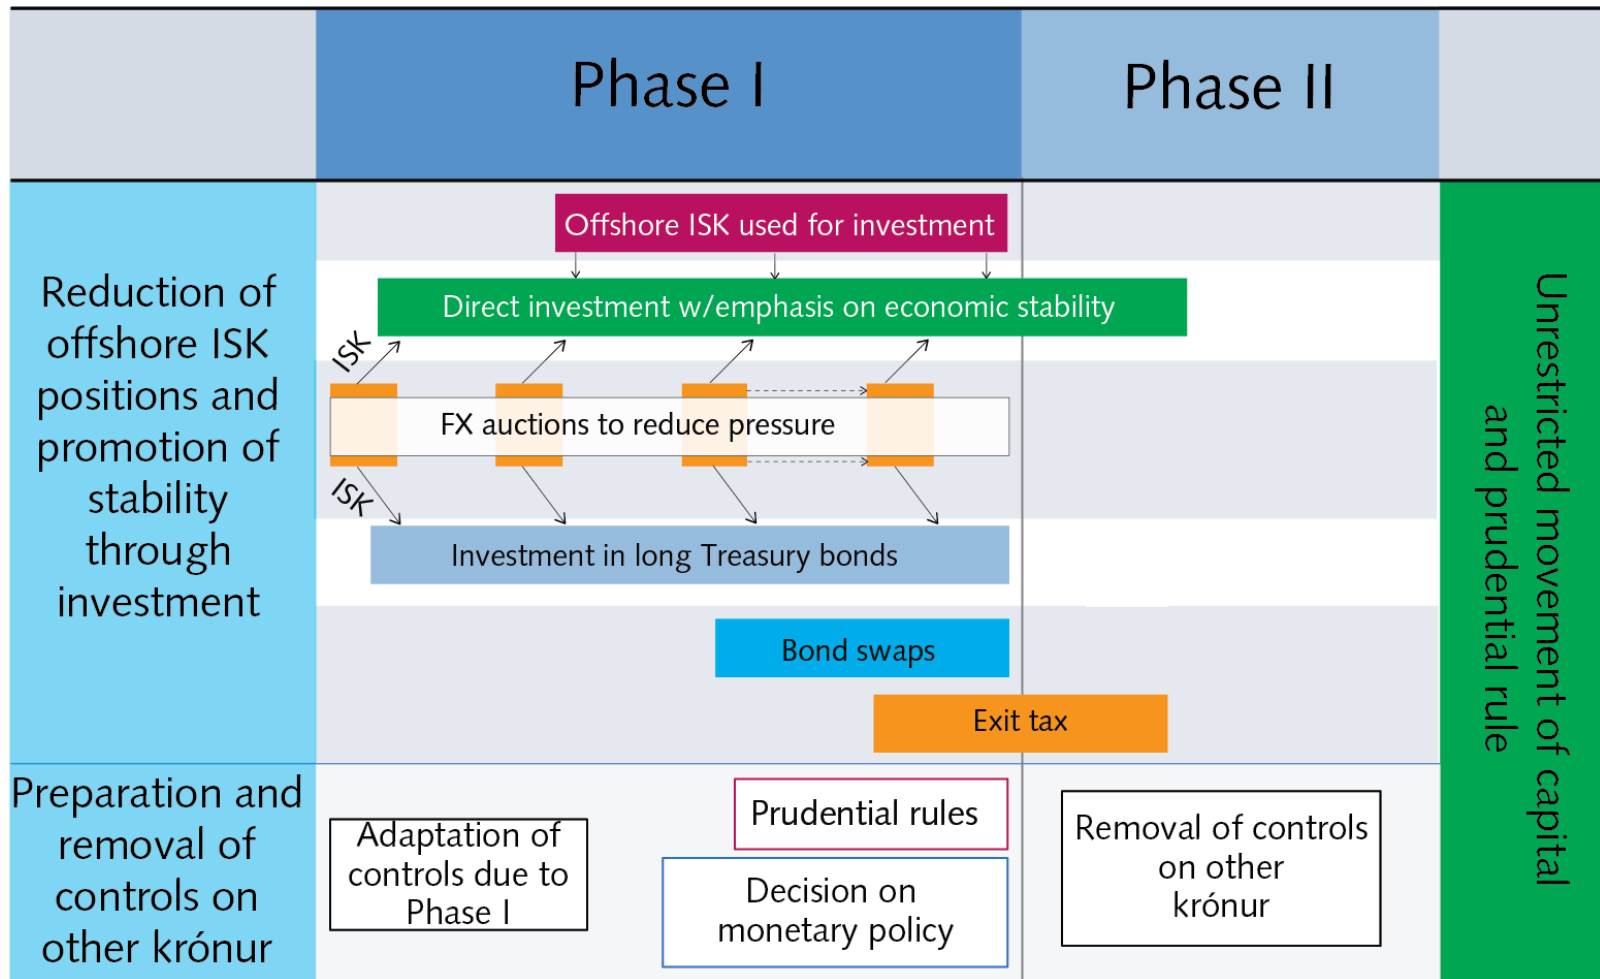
| | Phase I | Phase II | |
|---|---|---|---|

Reduction of offshore ISK positions and promotion of stability through investment

Offshore ISK used for investment

Direct investment w/emphasis on economic stability

ISK

FX auctions to reduce pressure

ISK

Investment in long Treasury bonds

Bond swaps

Exit tax

Preparation and removal of controls on other krónur

Adaptation of controls due to Phase I

Prudential rules

Decision on monetary policy

Removal of controls on other krónur

Unrestricted movement of capital and prudential rule